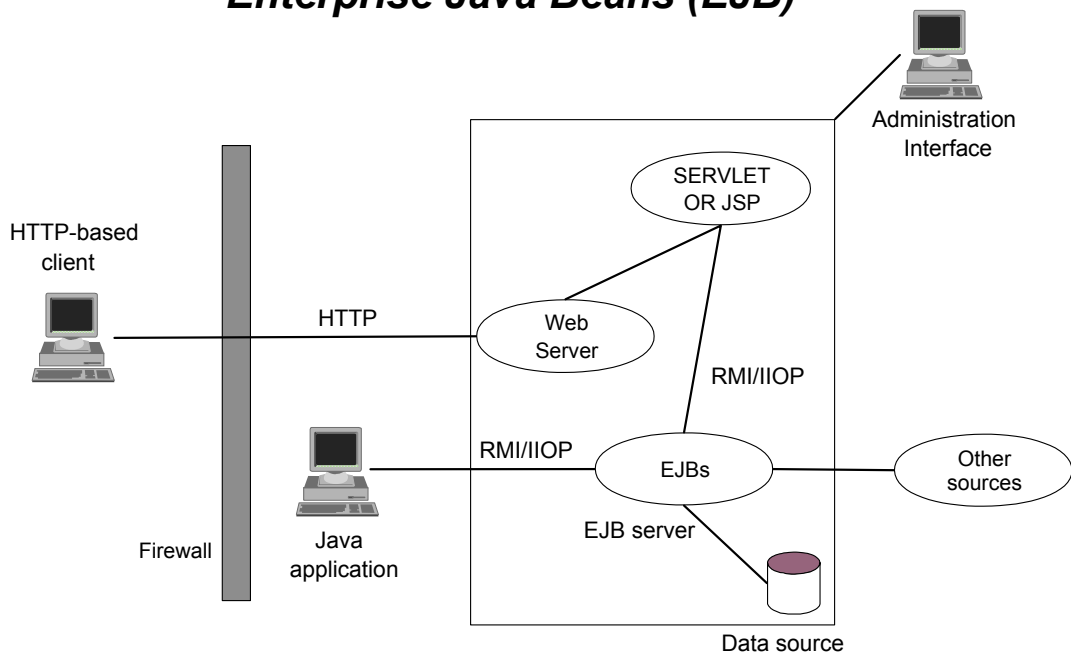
Enterprise Java Beans (EJB)

Administration Interface

SERVLET OR JSP

HTTP-based client

HTTP

Web Server

RMI/IIOP

RMI/IIOP

EJBs

Other sources

EJB server

Firewall

Java application

Data source